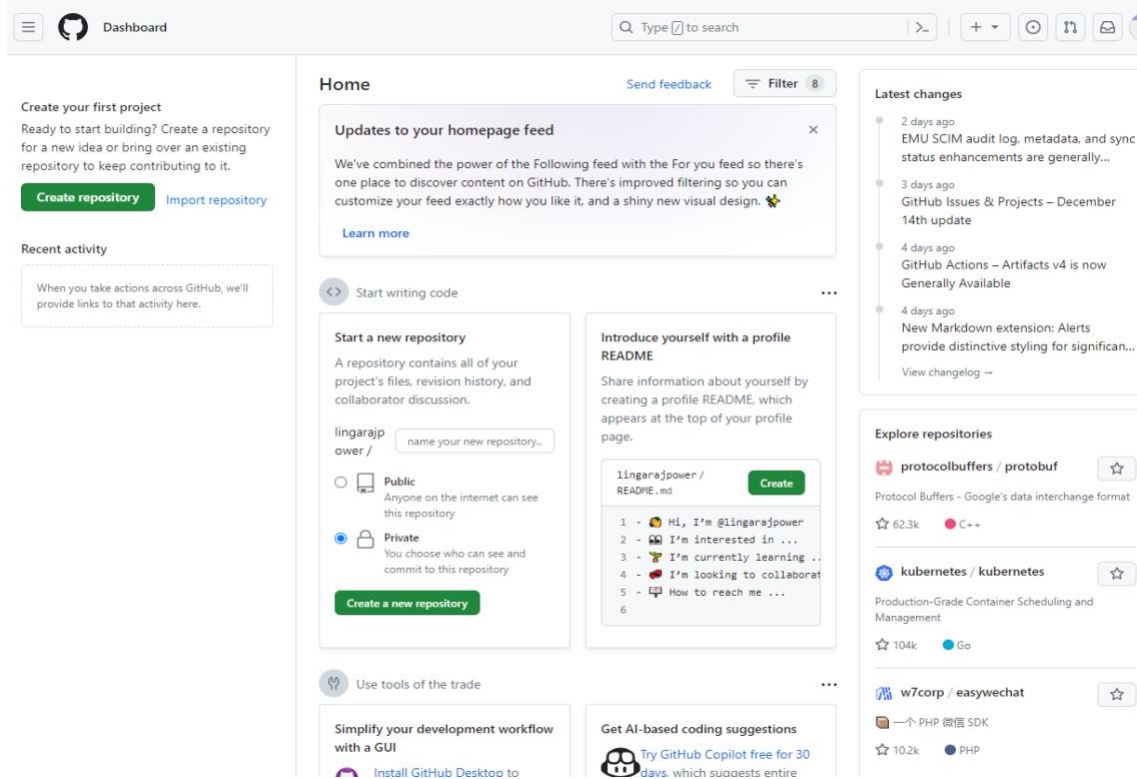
Dashboard

Type / to search

Create your first project
Ready to start building? Create a repository for a new idea or bring over an existing repository to keep contributing to it.

Create repository Import repository

Recent activity

When you take actions across GitHub, we'll provide links to that activity here.

Home

Send feedback Filter 8

Updates to your homepage feed

We've combined the power of the Following feed with the For you feed so there's one place to discover content on GitHub. There's improved filtering so you can customize your feed exactly how you like it, and a shiny new visual design.

Learn more

Start writing code

Start a new repository
A repository contains all of your project's files, revision history, and collaborator discussion.

lingarajpower /

name your new repository...

Public
Anyone on the internet can see this repository

Private
You choose who can see and commit to this repository

Create a new repository

Introduce yourself with a profile README
Share information about yourself by creating a profile README, which appears at the top of your profile page.

lingarajpower / README.md

Create

1 - Hi, I'm @lingarajpower
2 - I'm interested in ...
3 - I'm currently learning ..
4 - I'm looking to collaborat
5 - How to reach me ...
6

Use tools of the trade

Simplify your development workflow with a GUI

Install GitHub Desktop to

Get AI-based coding suggestions

Try GitHub Copilot free for 30 days, which suggests entire

Latest changes

2 days ago
EMU SCIM audit log, metadata, and sync status enhancements are generally...

3 days ago
GitHub Issues & Projects – December 14th update

4 days ago
GitHub Actions – Artifacts v4 is now Generally Available

4 days ago
New Markdown extension: Alerts provide distinctive styling for significan...

View changelog →

Explore repositories

protocolbuffers / protobuf
Protocol Buffers - Google's data interchange format
62.3k C++

kubernetes / kubernetes
Production-Grade Container Scheduling and Management
104k Go

w7corp / easywechat
一个 PHP 微信 SDK
10.2k PHP